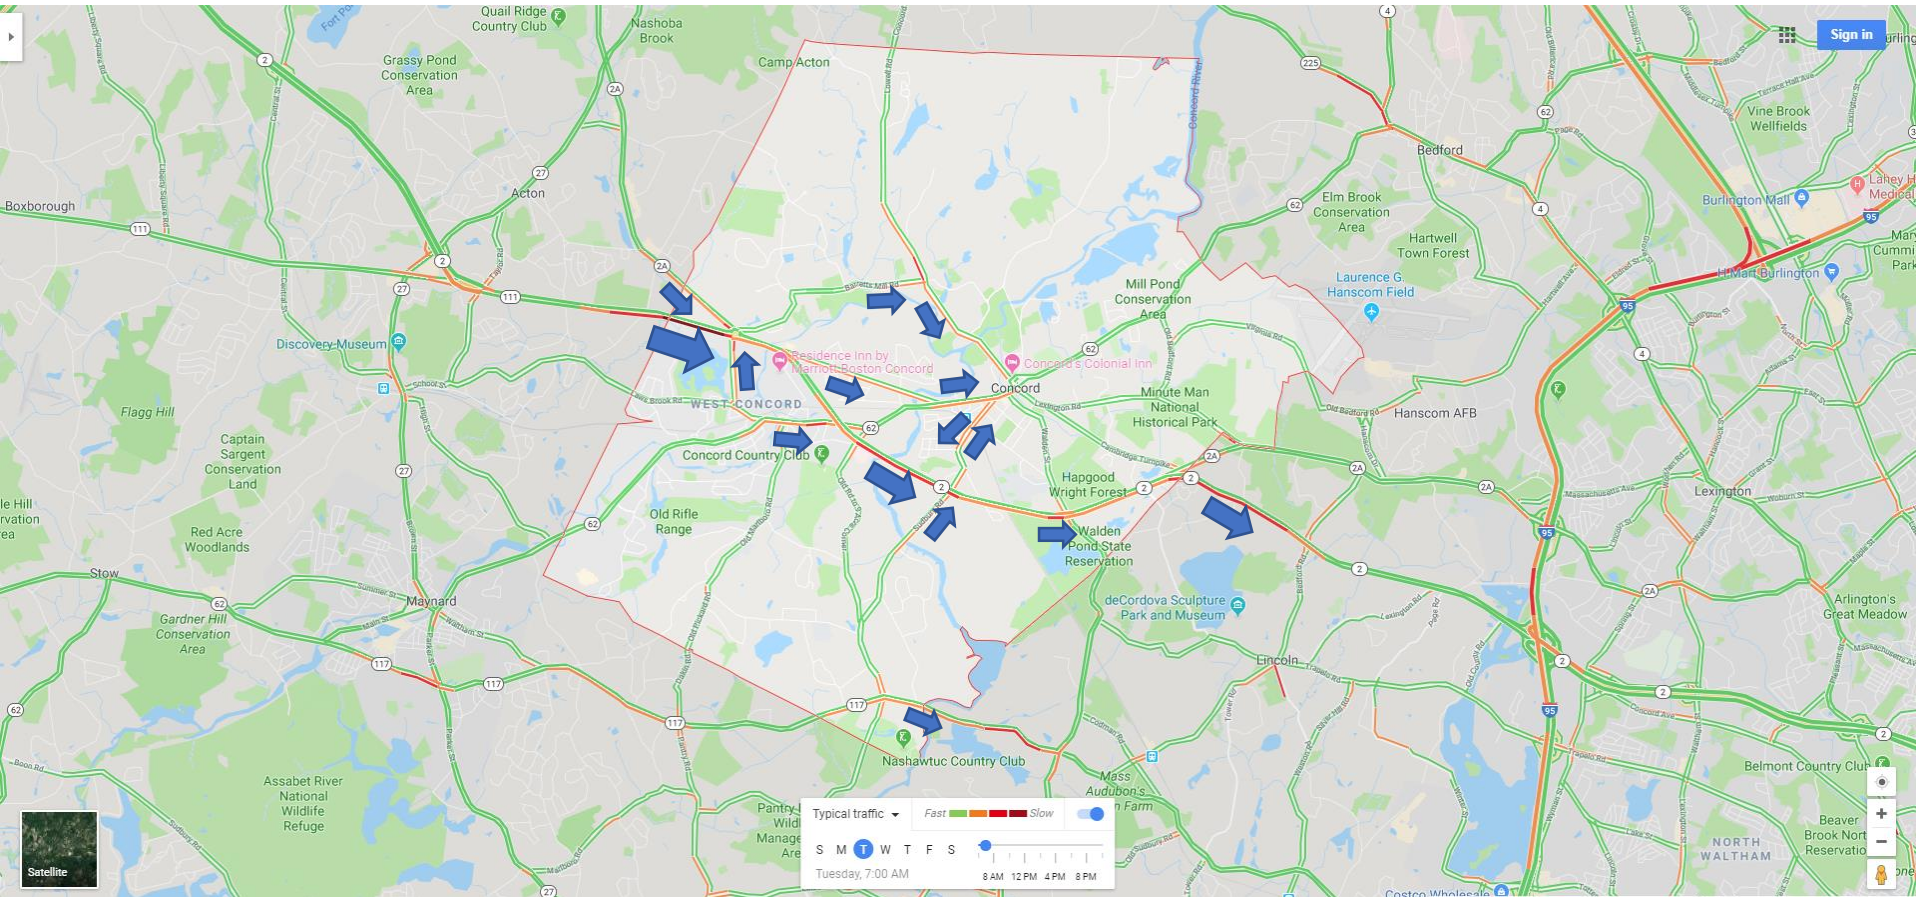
Sign in

Quail Ridge Country Club
Nashoba Brook
Camp Acton
Grassy Pond Conservation Area
Acton
Boxborough
Bedford
Vine Brook Wellfields
Elm Brook Conservation Area
Hartwell Town Forest
Burlington Mall
Lahey H Medical
Laurence G. Hanscom Field
Mill Pond Conservation Area
Discovery Museum
Residence Inn by Marriott Boston Concord
Concord's Colonial Inn
Concord
WEST CONCORD
Minute Man National Historical Park
Hanscom AFB
Flagg Hill
Captain Sargent Conservation Land
Concord Country Club
Hapgood Wright Forest
Lexington
Red Acre Woodlands
Old Rifle Range
Walden Pond State Reservation
Stow
Maynard
deCordova Sculpture Park and Museum
Arlington's Great Meadow
Gardner Hill Conservation Area
Lincoln
Nashawtuc Country Club
Assabet River National Wildlife Refuge
Mass Audubon's Farm
Belmont Country Club
Beaver Brook North Reservation
NORTH WALTHAM
Costco Wholesale
Satellite

Typical traffic
Fast Slow
S M T W T F S
Tuesday, 7:00 AM
8 AM 12 PM 4 PM 8 PM